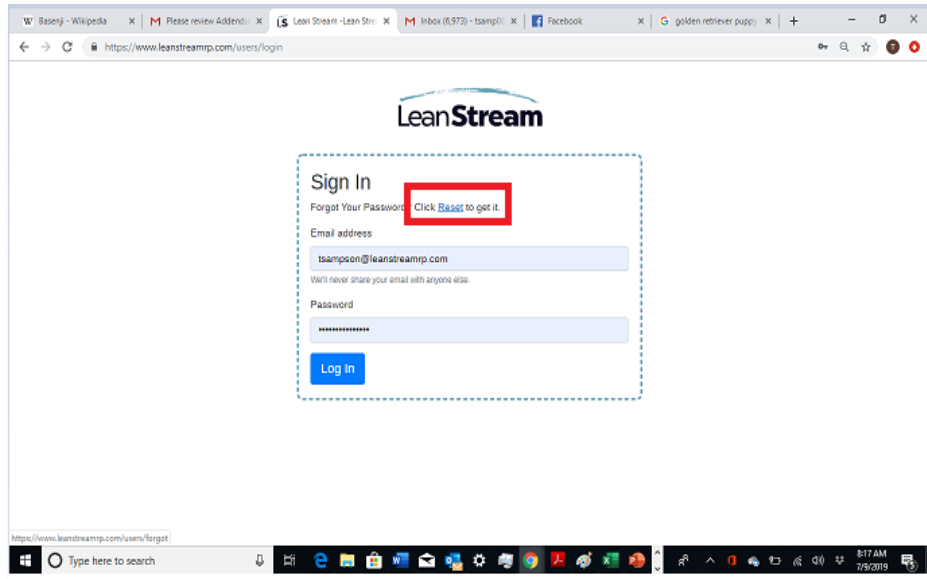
W Basenji - Wikipedia ×
M Please review Addend ×
LS Lean Stream - Lean Str ×
M Inbox (6,973) - tsamp0 ×
Facebook ×
G golden retriever puppy ×
+

https://www.leanstreamrp.com/users/login

LeanStream

Sign In

Forgot Your Password? Click Reset to get it.

Email address

tsampson@leanstreamrp.com

We'll never share your email with anyone else.

Password

••••••••••••••••

Log In

https://www.leanstreamrp.com/users/forgot

Type here to search

8:17 AM
7/9/2019